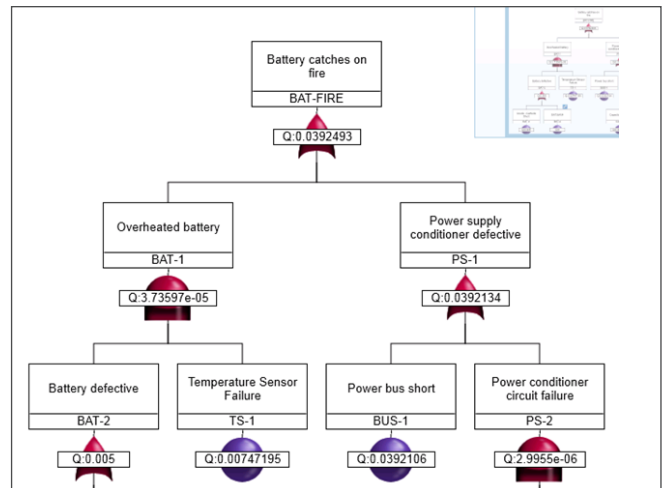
Battery catches on fire

BAT-FIRE

Q:0.0392493

Overheated battery

BAT-1

Q:3.73597e-05

Power supply conditioner defective

PS-1

Q:0.0392134

Battery defective

BAT-2

Q:0.005

Temperature Sensor Failure

TS-1

Q:0.00747195

Power bus short

BUS-1

Q:0.0392106

Power conditioner circuit failure

PS-2

Q:2.9955e-06